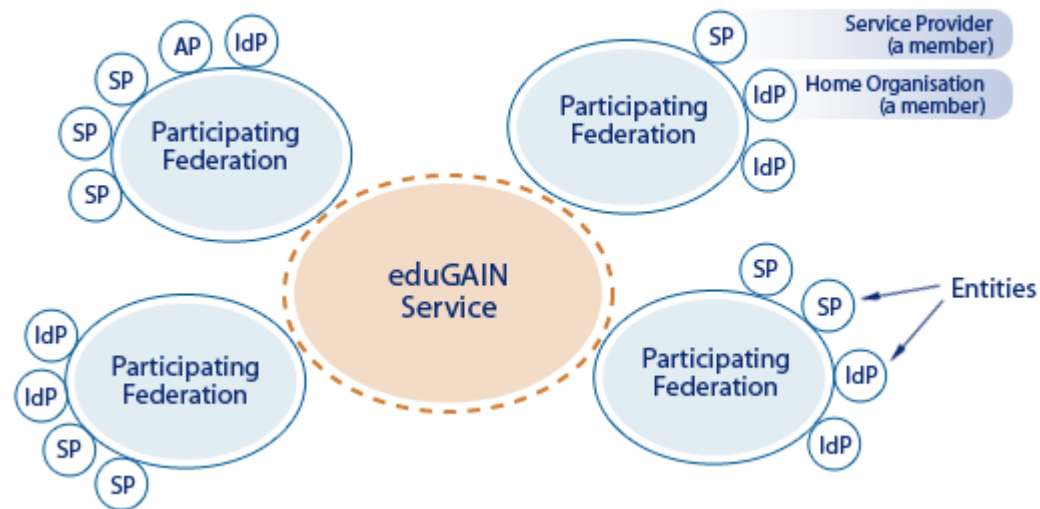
AP IdP
SP
SP
SP
Participating Federation

SP Service Provider (a member)
IdP Home Organisation (a member)
Participating Federation
IdP

eduGAIN Service

SP
SP
Entities
Participating Federation
IdP
IdP

IdP
IdP
SP
SP
Participating Federation